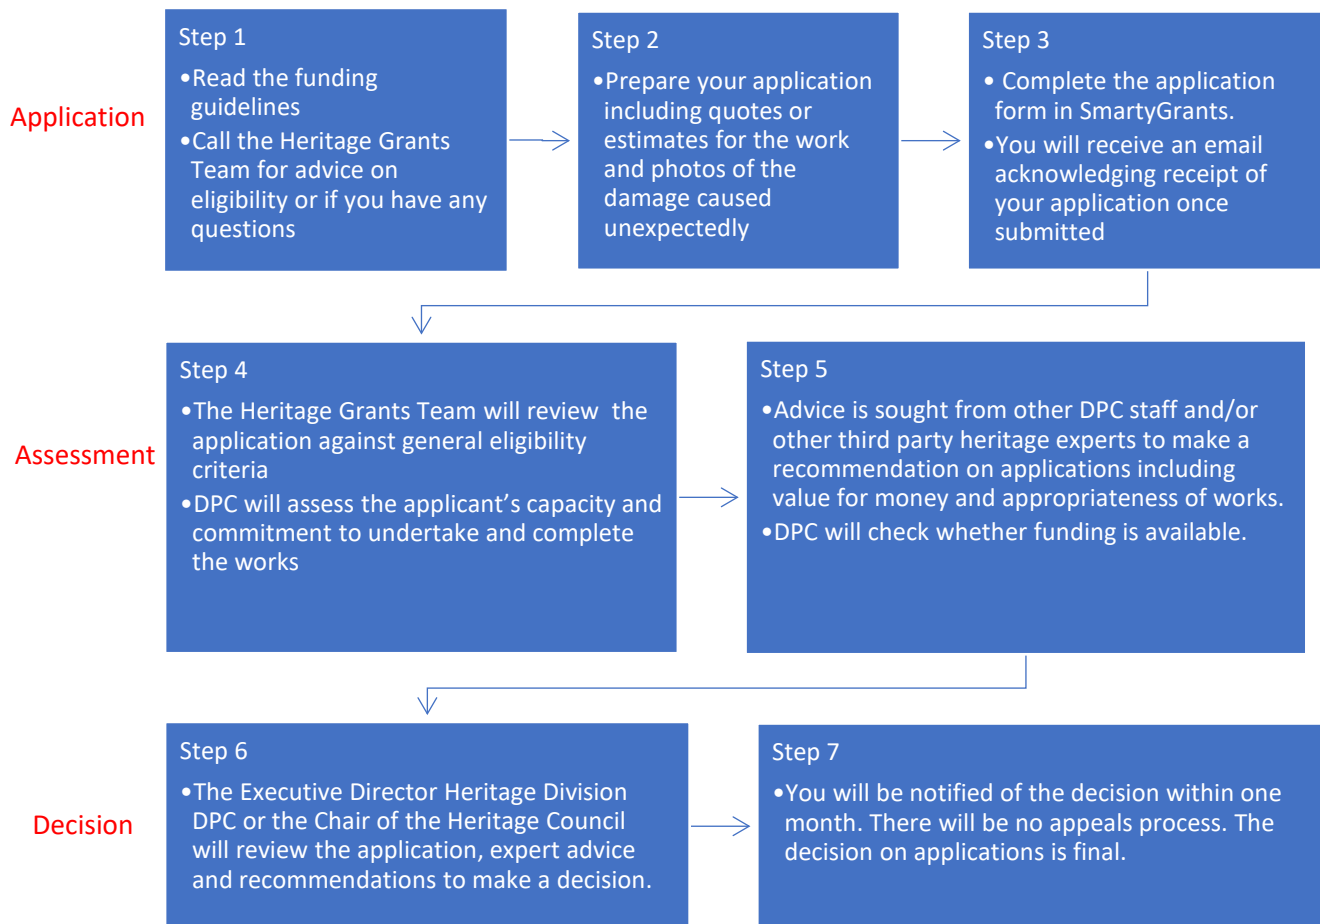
Application

Step 1

•Read the funding guidelines

•Call the Heritage Grants Team for advice on eligibility or if you have any questions

Step 2

•Prepare your application including quotes or estimates for the work and photos of the damage caused unexpectedly

Step 3

• Complete the application form in SmartyGrants.

•You will receive an email acknowledging receipt of your application once submitted

Assessment

Step 4

•The Heritage Grants Team will review the application against general eligibility criteria

•DPC will assess the applicant's capacity and commitment to undertake and complete the works

Step 5

•Advice is sought from other DPC staff and/or other third party heritage experts to make a recommendation on applications including value for money and appropriateness of works.

•DPC will check whether funding is available.

Decision

Step 6

•The Executive Director Heritage Division DPC or the Chair of the Heritage Council will review the application, expert advice and recommendations to make a decision.

Step 7

•You will be notified of the decision within one month. There will be no appeals process. The decision on applications is final.